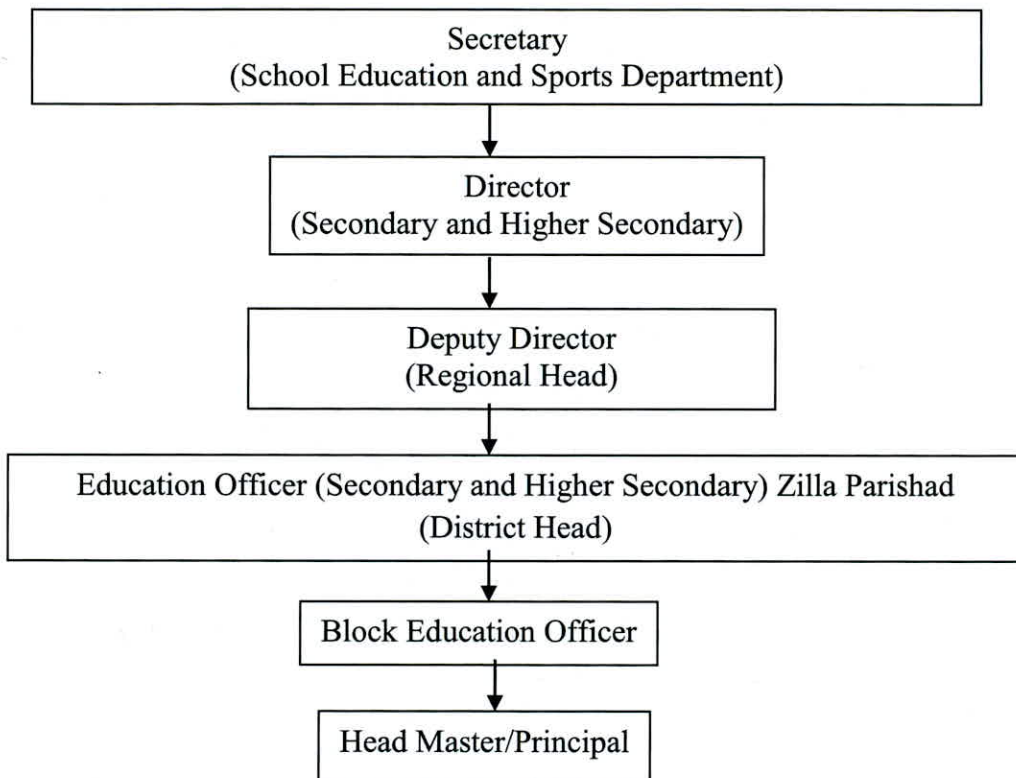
Secretary
(School Education and Sports Department)

Director
(Secondary and Higher Secondary)

Deputy Director
(Regional Head)

Education Officer (Secondary and Higher Secondary) Zilla Parishad
(District Head)

Block Education Officer

Head Master/Principal